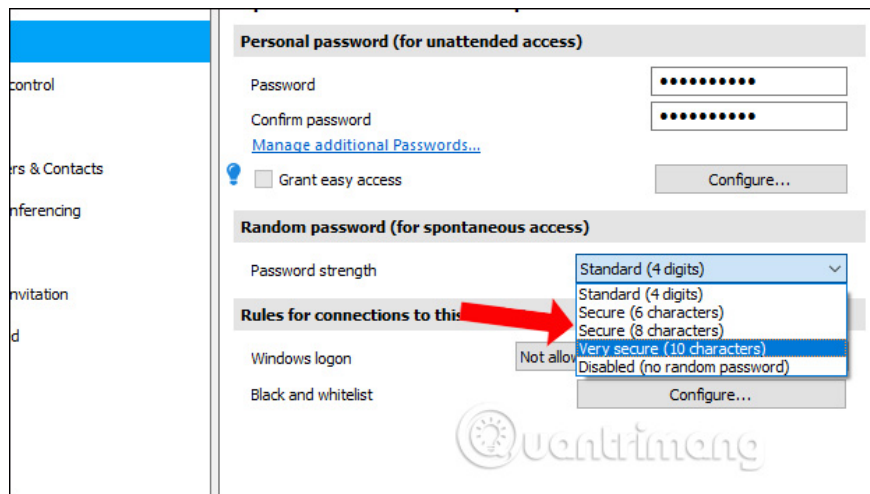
control

rs & Contacts

nferencing

nvitation

d

Personal password (for unattended access)

Password ●●●●●●●●●●

Confirm password ●●●●●●●●●●

Manage additional Passwords...

Grant easy access

Configure...

Random password (for spontaneous access)

Password strength

Standard (4 digits)

Standard (4 digits)
Secure (6 characters)
Secure (8 characters)
Very secure (10 characters)
Disabled (no random password)

Rules for connections to this

Windows logon

Not allow

Black and whitelist

Configure...

uantrimang